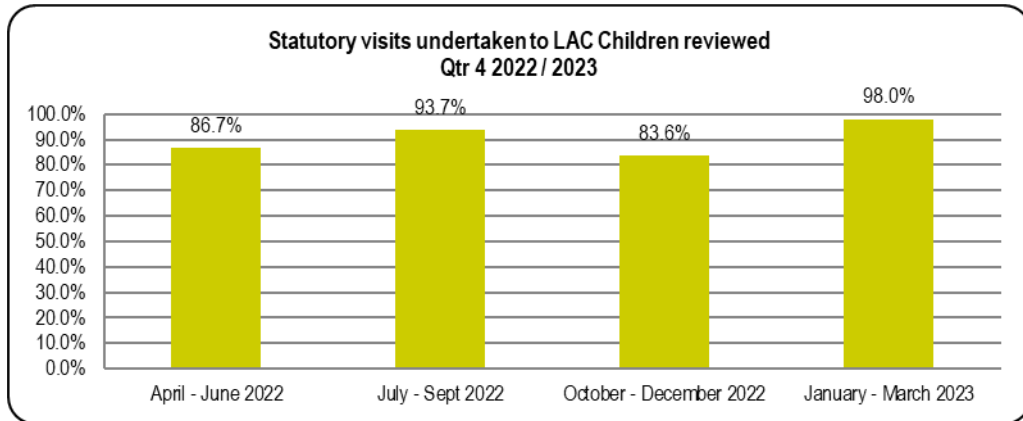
Statutory visits undertaken to LAC Children reviewed
Qtr 4 2022 / 2023

100.0%
90.0%
80.0%
70.0%
60.0%
50.0%
40.0%
30.0%
20.0%
10.0%
0.0%

86.7%
93.7%
83.6%
98.0%

April - June 2022
July - Sept 2022
October - December 2022
January - March 2023